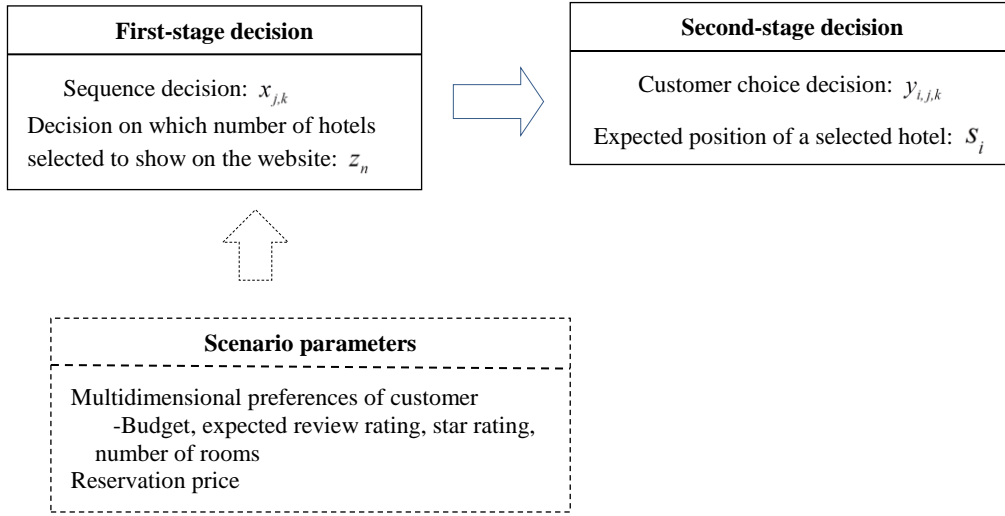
First-stage decision

Sequence decision: $x_{j,k}$

Decision on which number of hotels selected to show on the website: $z_n$

Second-stage decision

Customer choice decision: $y_{i,j,k}$

Expected position of a selected hotel: $S_i$

Scenario parameters

Multidimensional preferences of customer
-Budget, expected review rating, star rating, number of rooms
Reservation price